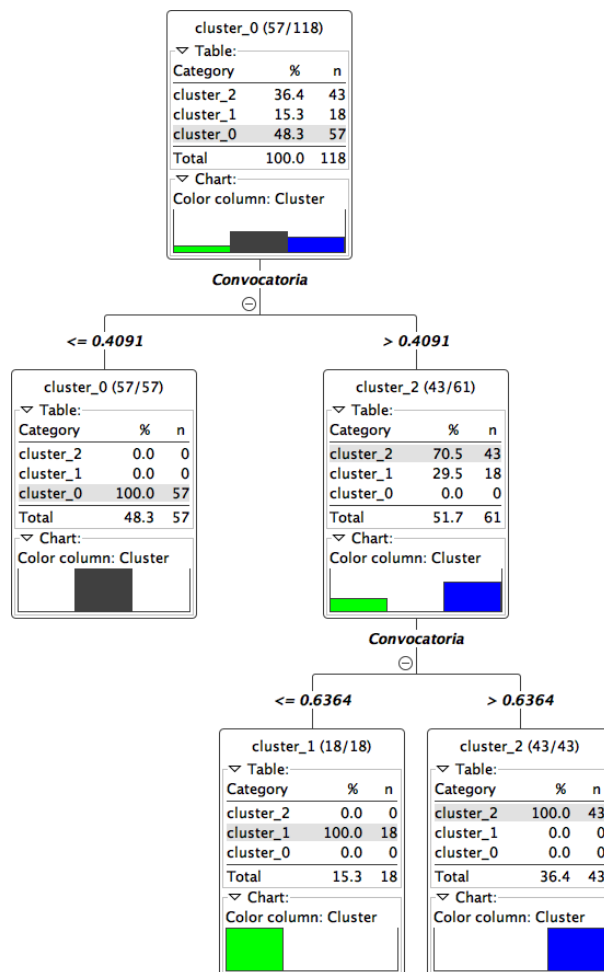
cluster_0 (57/118)

▽ Table:

| Category | % | n |
|---|---|---|
| cluster_2 | 36.4 | 43 |
| cluster_1 | 15.3 | 18 |
| cluster_0 | 48.3 | 57 |
| Total | 100.0 | 118 |

▽ Chart:

Color column: Cluster

Convocatoria

<= 0.4091

> 0.4091

cluster_0 (57/57)

▽ Table:

| Category | % | n |
|---|---|---|
| cluster_2 | 0.0 | 0 |
| cluster_1 | 0.0 | 0 |
| cluster_0 | 100.0 | 57 |
| Total | 48.3 | 57 |

▽ Chart:

Color column: Cluster

cluster_2 (43/61)

▽ Table:

| Category | % | n |
|---|---|---|
| cluster_2 | 70.5 | 43 |
| cluster_1 | 29.5 | 18 |
| cluster_0 | 0.0 | 0 |
| Total | 51.7 | 61 |

▽ Chart:

Color column: Cluster

Convocatoria

<= 0.6364

> 0.6364

cluster_1 (18/18)

▽ Table:

| Category | % | n |
|---|---|---|
| cluster_2 | 0.0 | 0 |
| cluster_1 | 100.0 | 18 |
| cluster_0 | 0.0 | 0 |
| Total | 15.3 | 18 |

▽ Chart:

Color column: Cluster

cluster_2 (43/43)

▽ Table:

| Category | % | n |
|---|---|---|
| cluster_2 | 100.0 | 43 |
| cluster_1 | 0.0 | 0 |
| cluster_0 | 0.0 | 0 |
| Total | 36.4 | 43 |

▽ Chart:

Color column: Cluster